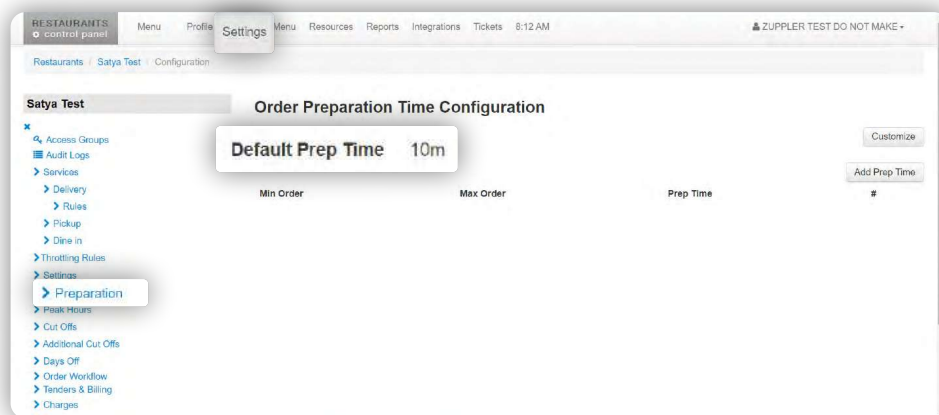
RESTAURANTS
control panel

Menu Profile Settings Menu Resources Reports Integrations Tickets 8:12 AM

ZUPPLER TEST DO NOT MAKE

Restaurants / Satya Test / Configuration

Satya Test

×
Access Groups
Audit Logs
> Services
> Delivery
> Rules
> Pickup
> Dine in
> Throttling Rules
> Settings
> Preparation
> Peak Hours
> Cut Offs
> Additional Cut Offs
> Days Off
> Order Workflow
> Tenders & Billing
> Charges

Order Preparation Time Configuration

Default Prep Time 10m

Customize

Add Prep Time

| Min Order | Max Order | Prep Time | # |
|---|---|---|---|